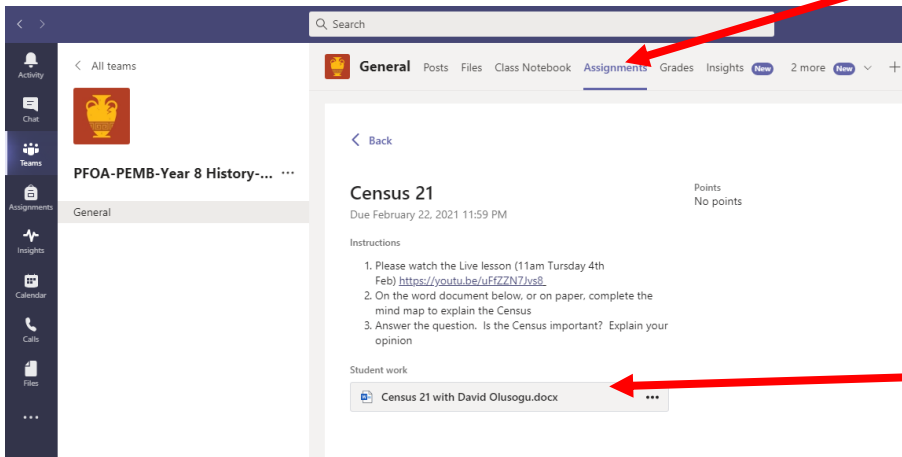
Search

Activity
Chat
Teams
Assignments
Insights
Calendar
Calls
Files
...

All teams

PFOA-PEMB-Year 8 History-... ···

General

General Posts Files Class Notebook Assignments Grades Insights New 2 more New +

Back

Census 21
Due February 22, 2021 11:59 PM

Points
No points

Instructions

1. Please watch the Live lesson (11am Tuesday 4th Feb) https://youtu.be/uFfZZN7Jvs8
2. On the word document below, or on paper, complete the mind map to explain the Census
3. Answer the question. Is the Census important? Explain your opinion

Student work

Census 21 with David Olusogu.docx ···